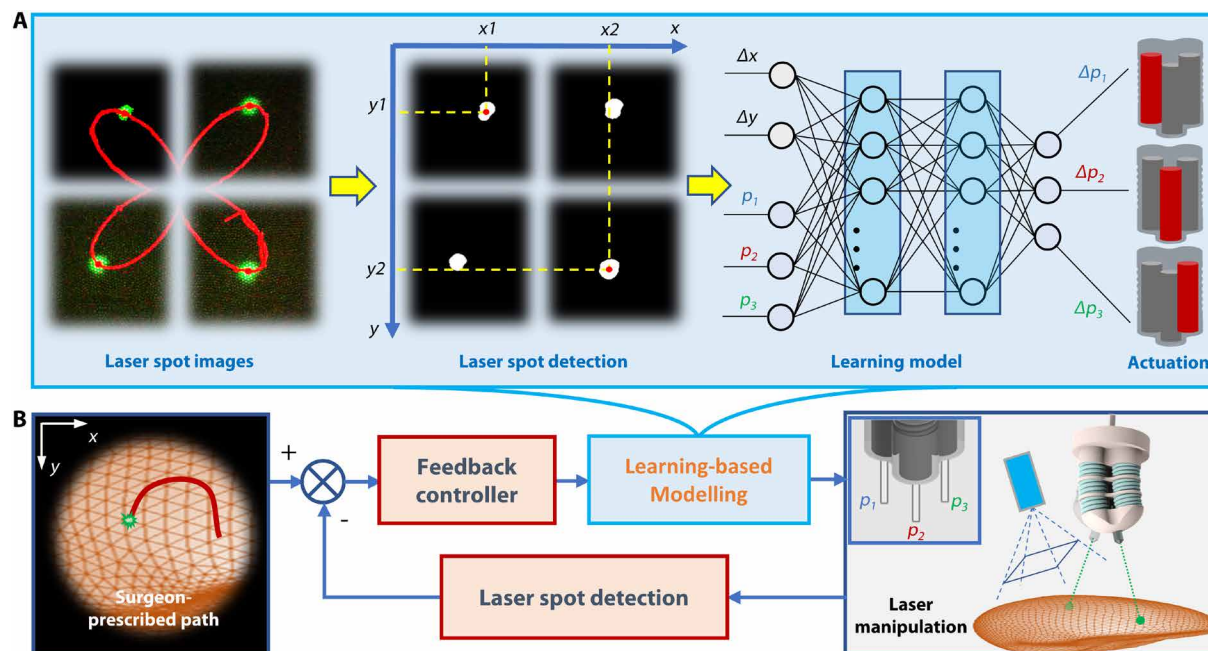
A

Laser spot images

x1 x2 x
y1
y2
y

Laser spot detection

$\Delta x$
$\Delta y$
$p_1$
$p_2$
$p_3$

Learning model

$\Delta p_1$
$\Delta p_2$
$\Delta p_3$

Actuation

B

x
y

Surgeon-prescribed path

+
-

Feedback controller

Learning-based Modelling

$p_1$ $p_2$ $p_3$

Laser spot detection

Laser manipulation